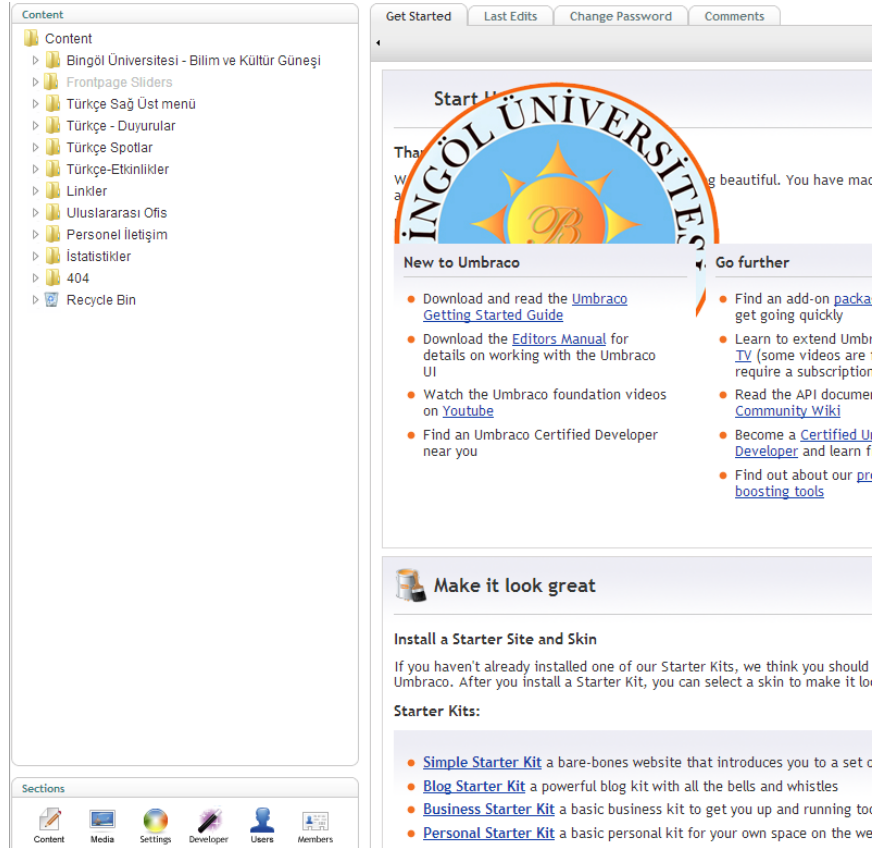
Content

Content
Bingöl Üniversitesi - Bilim ve Kültür Güneşi
Frontpage Sliders
Türkçe Sağ Üst menü
Türkçe - Duyurular
Türkçe Spotlar
Türkçe-Etkinlikler
Linkler
Uluslararası Ofis
Personel İletişim
İstatistikler
404
Recycle Bin

Sections
Content Media Settings Developer Users Members

Get Started | Last Edits | Change Password | Comments

Start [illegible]

Tha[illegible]

W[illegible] g beautiful. You have mad
a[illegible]

İNGÖL ÜNİVERSİTES

New to Umbraco

Download and read the Umbraco Getting Started Guide
Download the Editors Manual for details on working with the Umbraco UI
Watch the Umbraco foundation videos on Youtube
Find an Umbraco Certified Developer near you

Go further

Find an add-on packa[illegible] get going quickly
Learn to extend Umbr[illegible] TV (some videos are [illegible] require a subscription
Read the API documen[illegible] Community Wiki
Become a Certified U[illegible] Developer and learn f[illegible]
Find out about our pr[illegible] boosting tools

Make it look great

Install a Starter Site and Skin

If you haven't already installed one of our Starter Kits, we think you should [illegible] Umbraco. After you install a Starter Kit, you can select a skin to make it lo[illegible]

Starter Kits:

Simple Starter Kit a bare-bones website that introduces you to a set o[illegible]
Blog Starter Kit a powerful blog kit with all the bells and whistles
Business Starter Kit a basic business kit to get you up and running tod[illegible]
Personal Starter Kit a basic personal kit for your own space on the we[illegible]